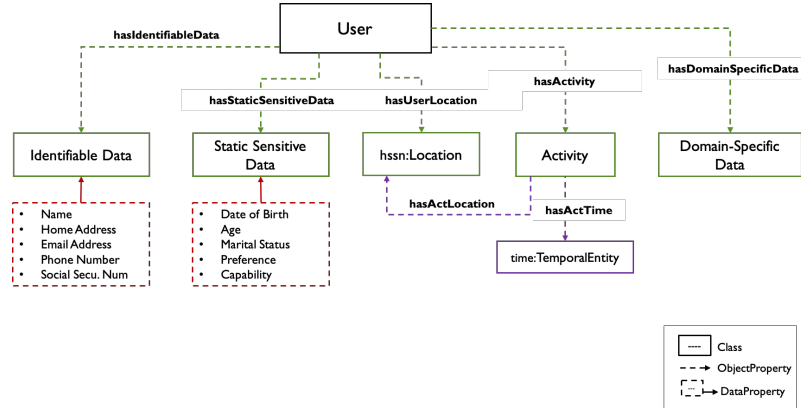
User

hasIdentifiableData

hasStaticSensitiveData

hasUserLocation

hasActivity

hasDomainSpecificData

Identifiable Data

Static Sensitive Data

hssn:Location

Activity

Domain-Specific Data

- Name
- Home Address
- Email Address
- Phone Number
- Social Secu. Num

- Date of Birth
- Age
- Marital Status
- Preference
- Capability

hasActLocation

hasActTime

time:TemporalEntity

---- Class

ObjectProperty

--- DataProperty